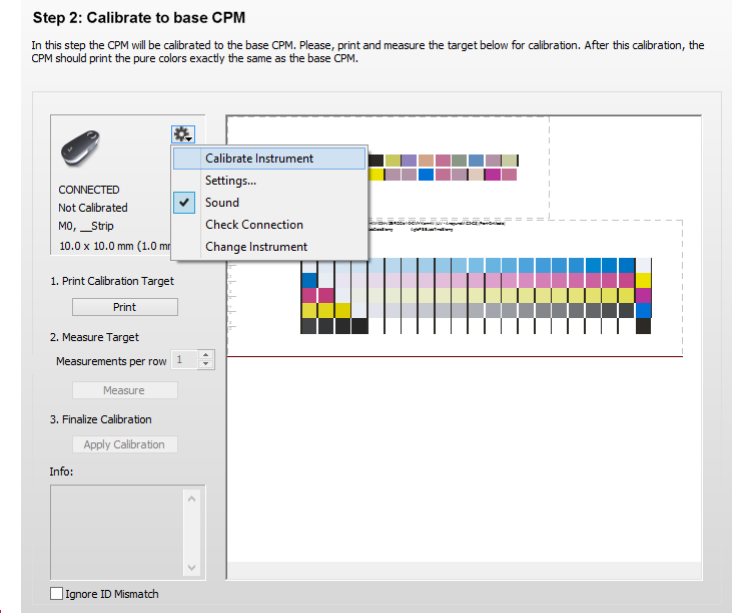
Step 2: Calibrate to base CPM

In this step the CPM will be calibrated to the base CPM. Please, print and measure the target below for calibration. After this calibration, the CPM should print the pure colors exactly the same as the base CPM.

CONNECTED
Not Calibrated
M0, __Strip
10.0 x 10.0 mm (1.0 m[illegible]

Calibrate Instrument
Settings...
Sound
Check Connection
Change Instrument

1. Print Calibration Target
Print
2. Measure Target
Measurements per row 1
Measure
3. Finalize Calibration
Apply Calibration
Info:

Ignore ID Mismatch